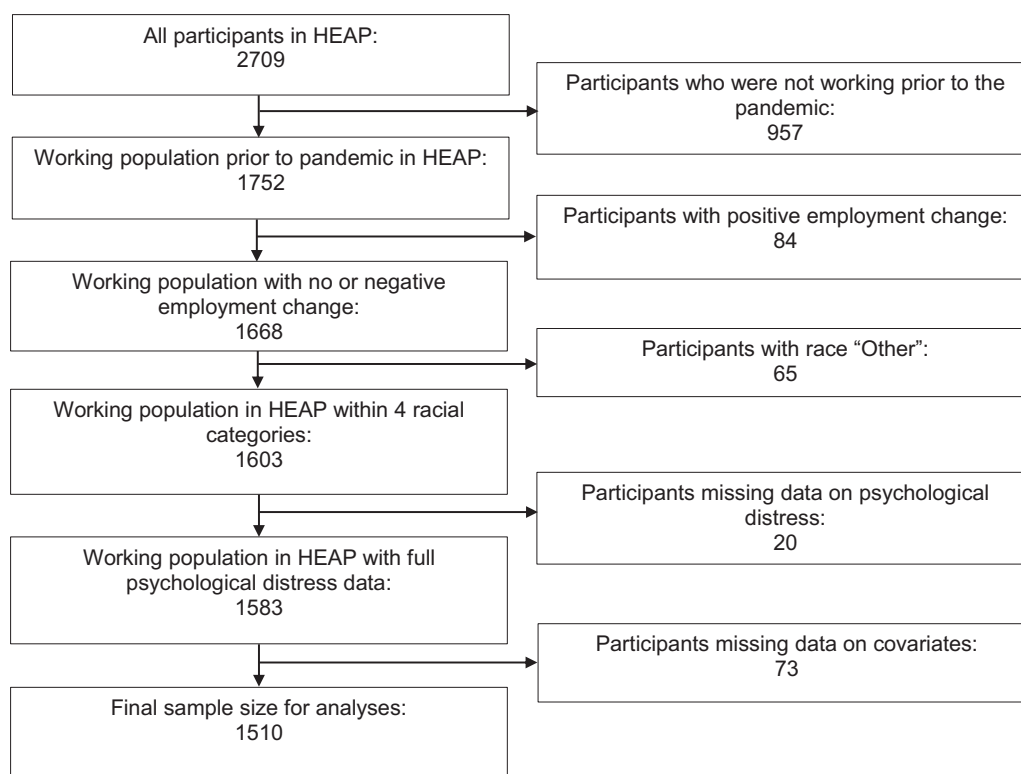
All participants in HEAP:
2709

Participants who were not working prior to the pandemic:
957

Working population prior to pandemic in HEAP:
1752

Participants with positive employment change:
84

Working population with no or negative employment change:
1668

Participants with race "Other":
65

Working population in HEAP within 4 racial categories:
1603

Participants missing data on psychological distress:
20

Working population in HEAP with full psychological distress data:
1583

Participants missing data on covariates:
73

Final sample size for analyses:
1510